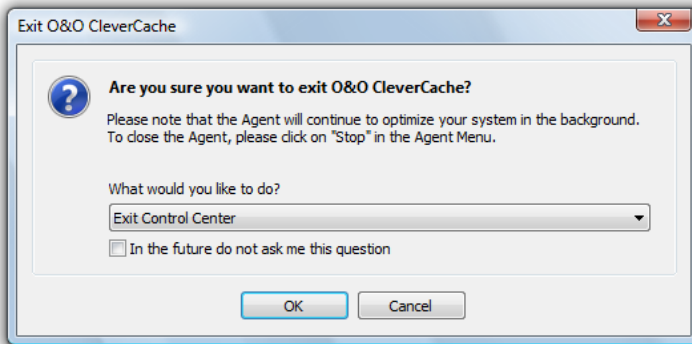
Exit O&O CleverCache

Are you sure you want to exit O&O CleverCache?

Please note that the Agent will continue to optimize your system in the background. To close the Agent, please click on "Stop" in the Agent Menu.

What would you like to do?

Exit Control Center

In the future do not ask me this question

OK

Cancel